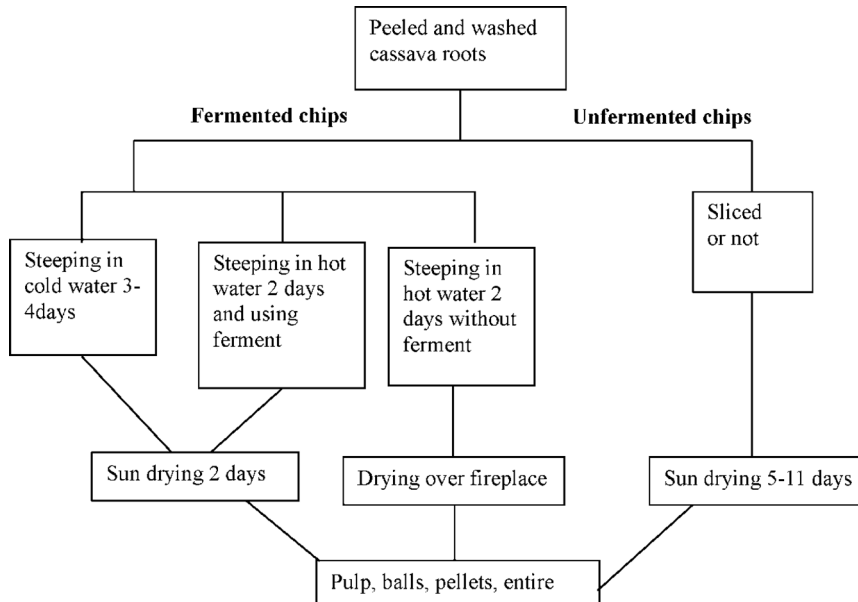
Peeled and washed cassava roots

Fermented chips

Unfermented chips

Steeping in cold water 3-4days

Steeping in hot water 2 days and using ferment

Steeping in hot water 2 days without ferment

Sliced or not

Sun drying 2 days

Drying over fireplace

Sun drying 5-11 days

Pulp, balls, pellets, entire